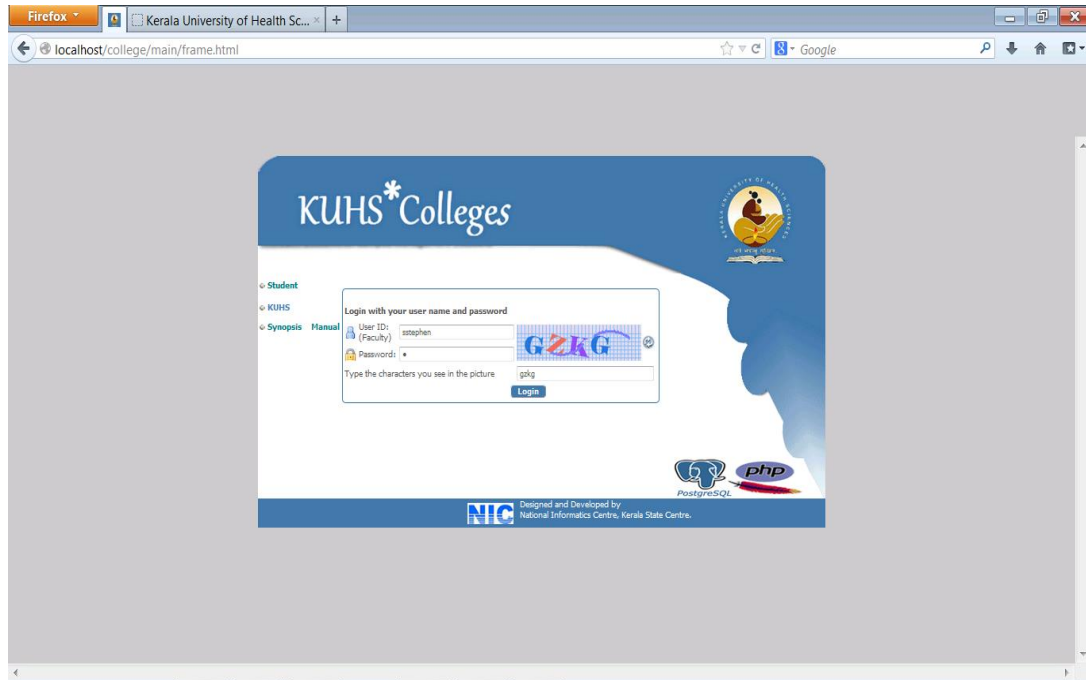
Firefox

Kerala University of Health Sc... ×

+

localhost/college/main/frame.html

Google

KUHS*Colleges

KERALA UNIVERSITY OF HEALTH SCIENCES

Student

KUHS

Synopsis Manual

Login with your user name and password

User ID: (Faculty) sstephen

Password: •

GZKG

Type the characters you see in the picture gzkg

Login

PostgreSQL

php

NIC

Designed and Developed by
National Informatics Centre, Kerala State Centre.